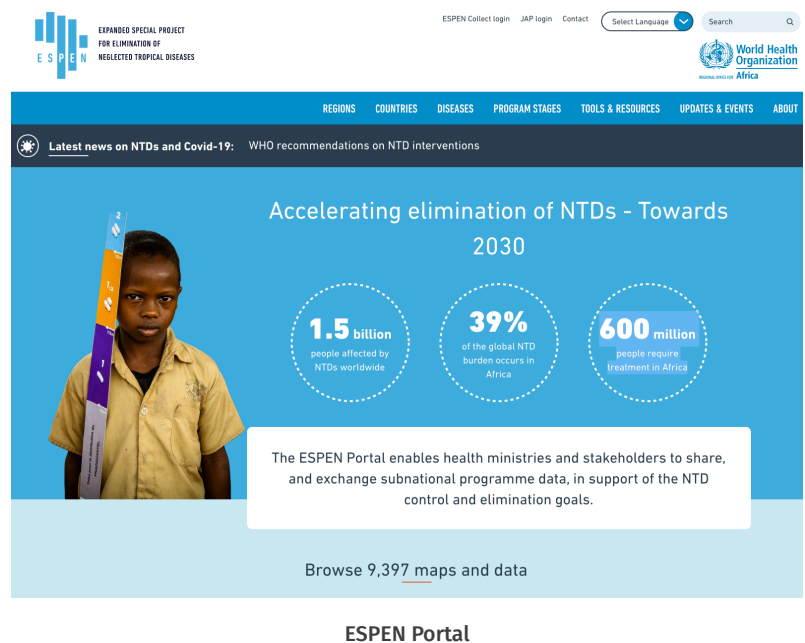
ESPEN

EXPANDED SPECIAL PROJECT FOR ELIMINATION OF NEGLECTED TROPICAL DISEASES

ESPEN Collect login JAP login Contact

Select Language

Search

World Health Organization

REGIONAL OFFICE FOR Africa

REGIONS COUNTRIES DISEASES PROGRAM STAGES TOOLS & RESOURCES UPDATES & EVENTS ABOUT

Latest news on NTDs and Covid-19: WHO recommendations on NTD interventions

Accelerating elimination of NTDs - Towards 2030

1.5 billion
people affected by NTDs worldwide

39%
of the global NTD burden occurs in Africa

600 million
people require treatment in Africa

The ESPEN Portal enables health ministries and stakeholders to share, and exchange subnational programme data, in support of the NTD control and elimination goals.

Browse 9,397 maps and data

ESPEN Portal